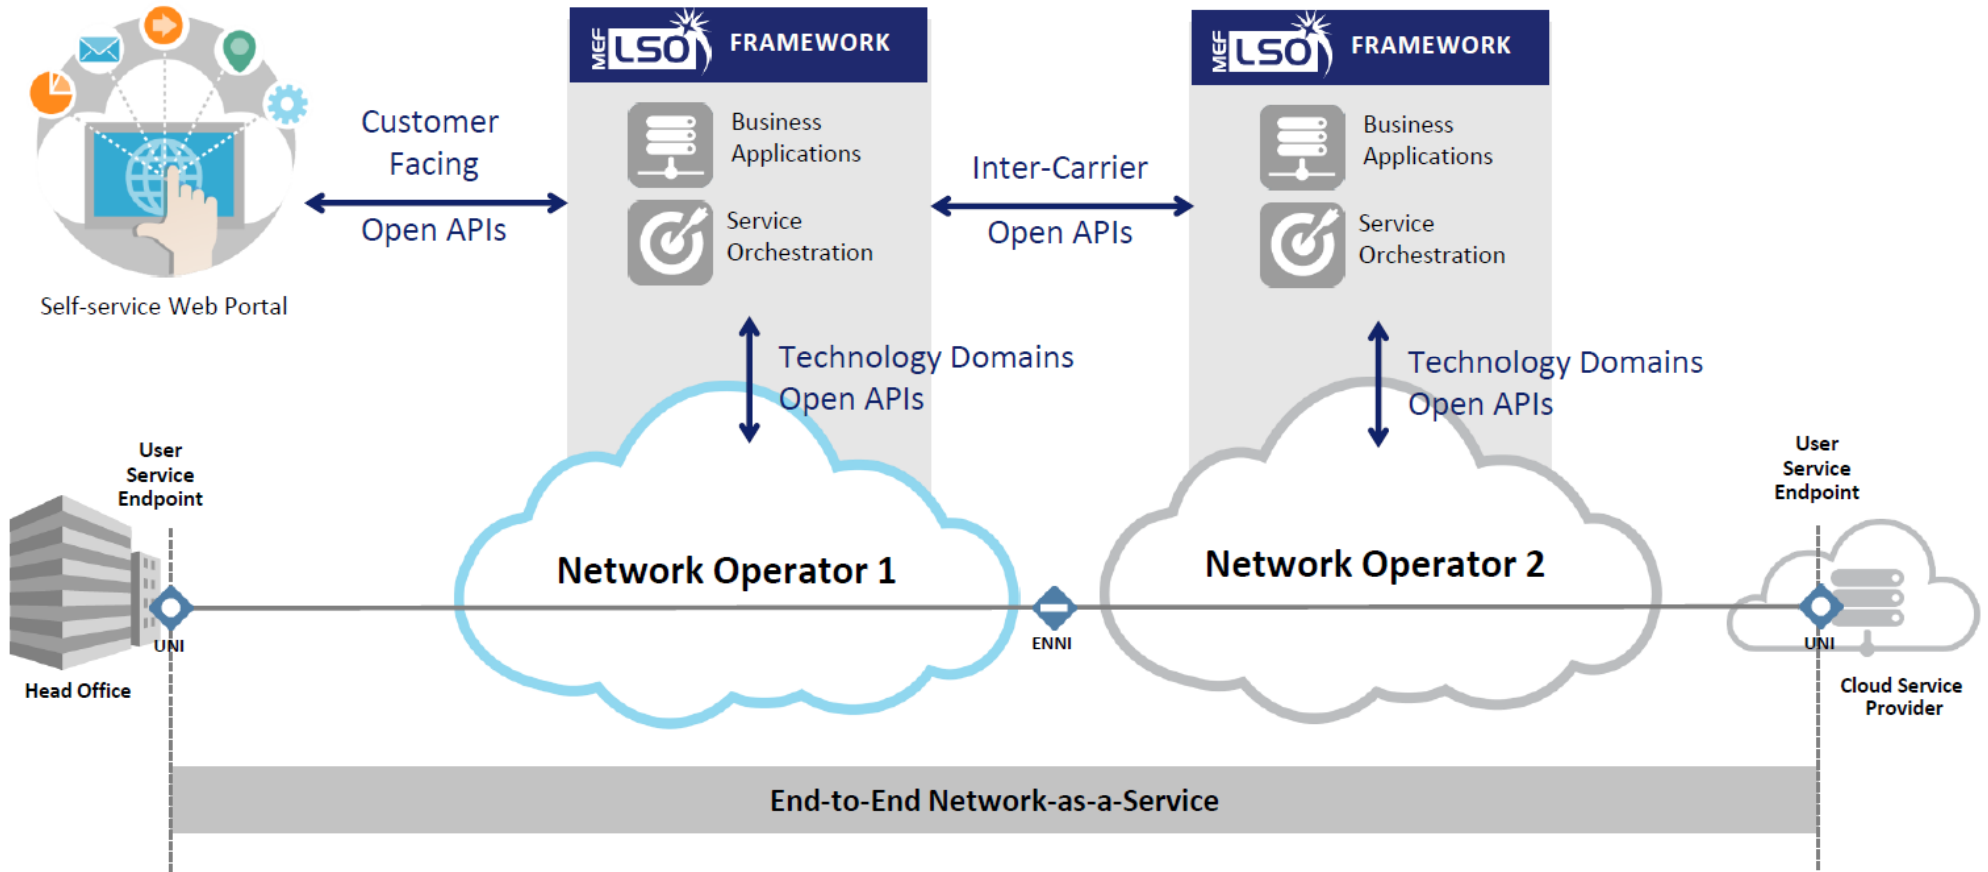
Self-service Web Portal

Customer Facing

Open APIs

MEF LSO FRAMEWORK

Business Applications

Service Orchestration

Inter-Carrier

Open APIs

MEF LSO FRAMEWORK

Business Applications

Service Orchestration

Technology Domains Open APIs

Technology Domains Open APIs

User Service Endpoint

Head Office

UNI

Network Operator 1

ENNI

Network Operator 2

User Service Endpoint

UNI

Cloud Service Provider

End-to-End Network-as-a-Service